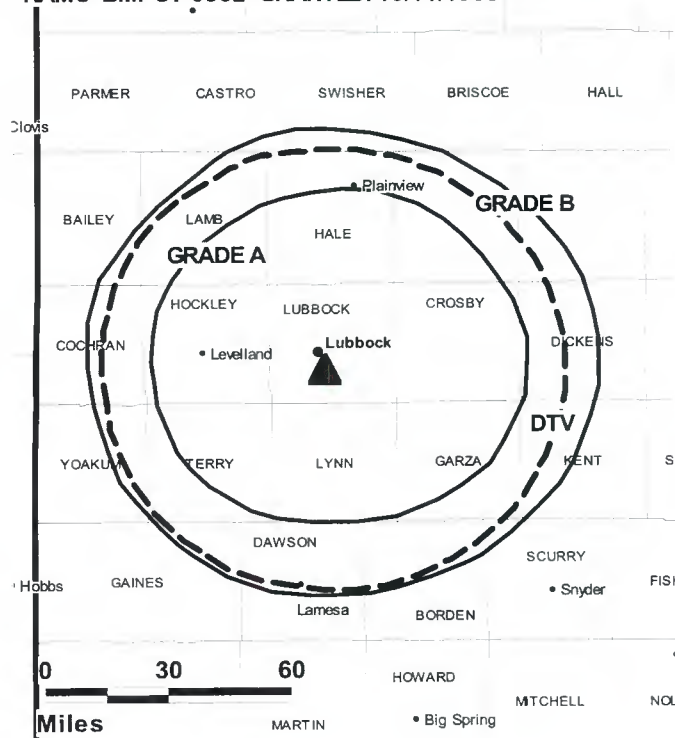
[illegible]

PARMER CASTRO SWISHER BRISCOE HALL

Clovis

Plainview

BAILEY LAMB HALE

GRADE B

GRADE A

HOCKLEY LUBBOCK CROSBY

COCHRAN Levelland Lubbock DICKENS

DTV

YOAKUM TERRY LYNN GARZA KENT S

DAWSON

SCURRY

Hobbs GAINES Snyder FIS

Lamesa BORDEN

0 30 60

HOWARD

MITCHELL NO

Miles MARTIN Big Spring